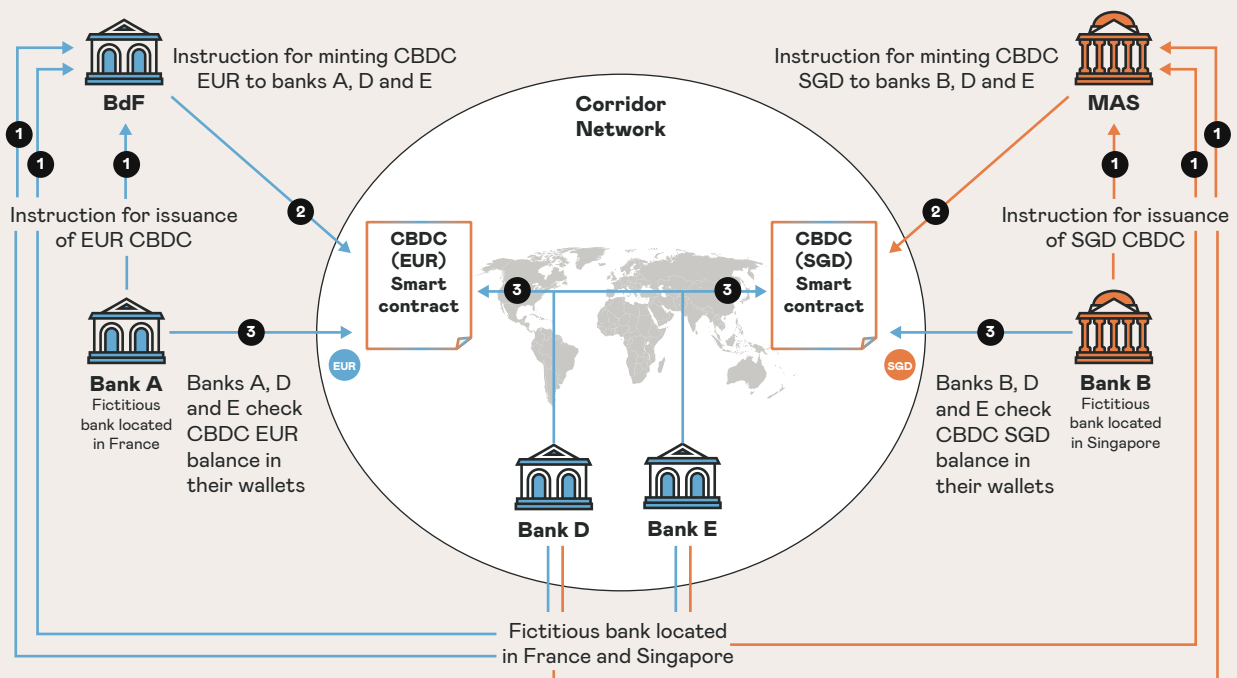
BdF

Instruction for minting CBDC EUR to banks A, D and E

Instruction for minting CBDC SGD to banks B, D and E

MAS

Corridor Network

1
1
1

Instruction for issuance of EUR CBDC

2

CBDC (EUR) Smart contract

3

3

CBDC (SGD) Smart contract

2

1
1
1

Instruction for issuance of SGD CBDC

Bank A
Fictitious bank located in France

3

EUR

Banks A, D and E check CBDC EUR balance in their wallets

SGD

3

Banks B, D and E check CBDC SGD balance in their wallets

Bank B
Fictitious bank located in Singapore

Bank D

Bank E

Fictitious bank located in France and Singapore